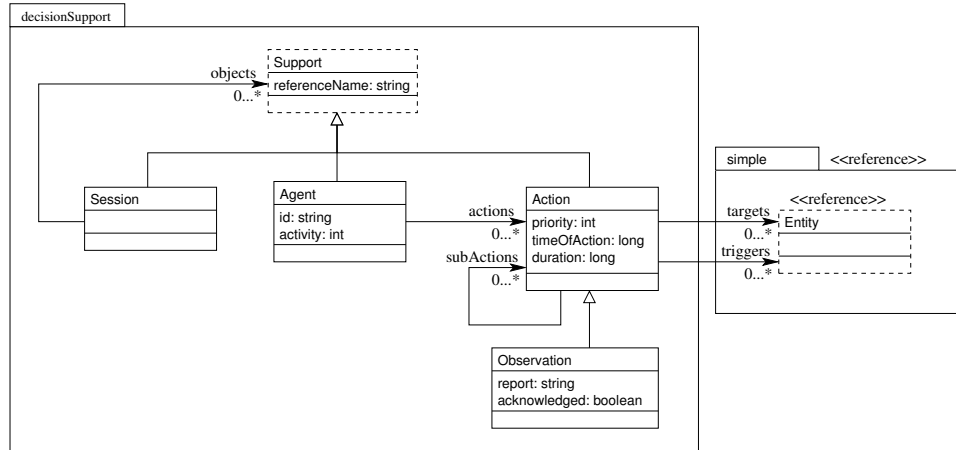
decisionSupport

objects
0...*

Support
referenceName: string

Session

Agent
id: string
activity: int

actions
0...*

Action
priority: int
timeOfAction: long
duration: long

subActions
0...*

Observation
report: string
acknowledged: boolean

simple
<<reference>>

<<reference>>
Entity

targets
0...*
triggers
0...*